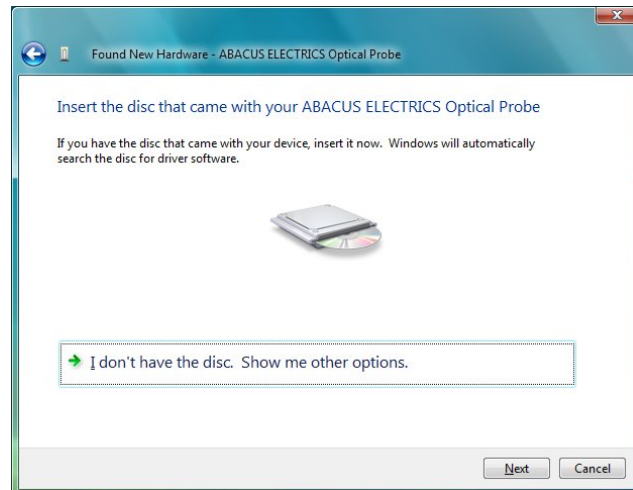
Found New Hardware - ABACUS ELECTRICS Optical Probe

Insert the disc that came with your ABACUS ELECTRICS Optical Probe

If you have the disc that came with your device, insert it now. Windows will automatically search the disc for driver software.

I don't have the disc. Show me other options.

Next

Cancel